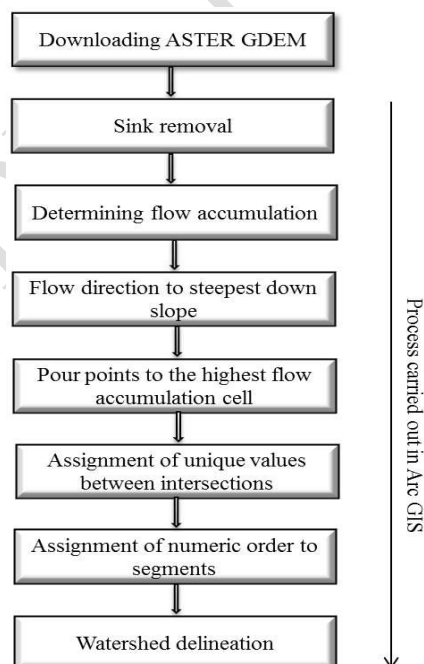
Downloading ASTER GDEM

Sink removal

Determining flow accumulation

Flow direction to steepest down slope

Pour points to the highest flow accumulation cell

Assignment of unique values between intersections

Assignment of numeric order to segments

Watershed delineation

Process carried out in Arc GIS